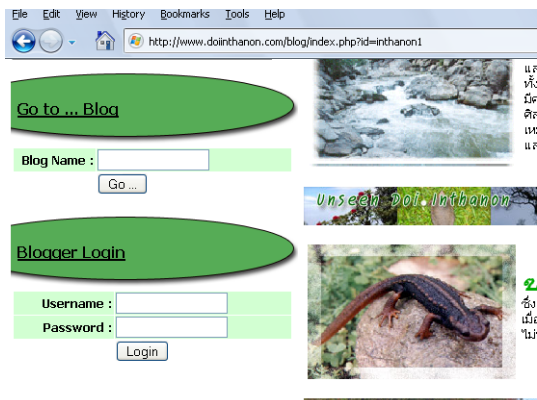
File Edit View History Bookmarks Tools Help

http://www.doiinthanon.com/blog/index.php?id=inthanon1

Go to ... Blog

Blog Name :

Go ...

Blogger Login

Username :

Password :

Login

Unseen Doi Inthanon

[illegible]